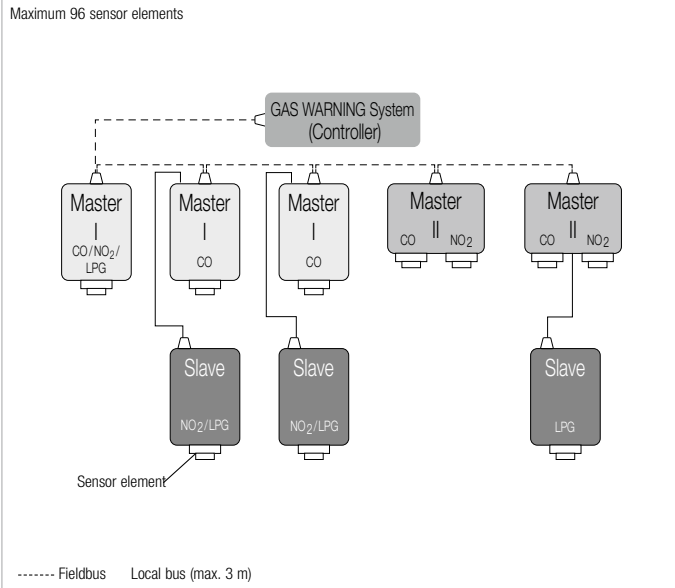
Maximum 96 sensor elements

GAS WARNING System (Controller)

Master I $CO/NO_2/$ LPG

Master I CO

Master I CO

Master II CO $NO_2$

Master II CO $NO_2$

Slave $NO_2$/LPG

Slave $NO_2$/LPG

Slave LPG

Sensor element

------- Fieldbus Local bus (max. 3 m)